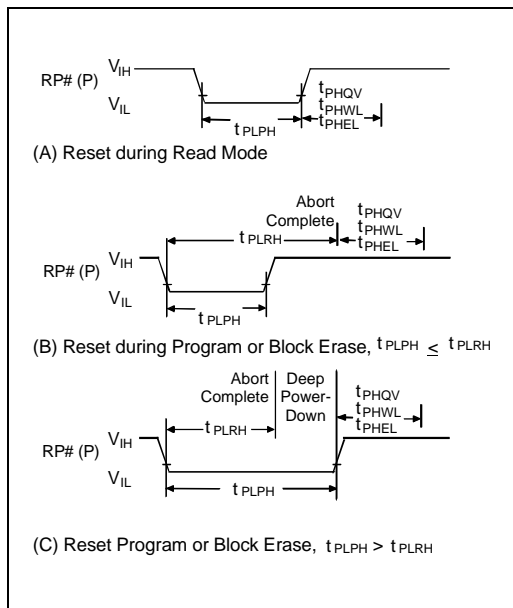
RP# (P) $V_{IH}$

$V_{IL}$

$t_{PLPH}$

$t_{PHQV}$
$t_{PHWL}$
$t_{PHEL}$

(A) Reset during Read Mode

Abort Complete

$t_{PHQV}$
$t_{PHWL}$
$t_{PHEL}$

$t_{PLRH}$

RP# (P) $V_{IH}$

$V_{IL}$

$t_{PLPH}$

(B) Reset during Program or Block Erase, $t_{PLPH} \leq t_{PLRH}$

Abort Complete

Deep Power-Down

$t_{PHQV}$
$t_{PHWL}$
$t_{PHEL}$

$t_{PLRH}$

RP# (P) $V_{IH}$

$V_{IL}$

$t_{PLPH}$

(C) Reset Program or Block Erase, $t_{PLPH} > t_{PLRH}$